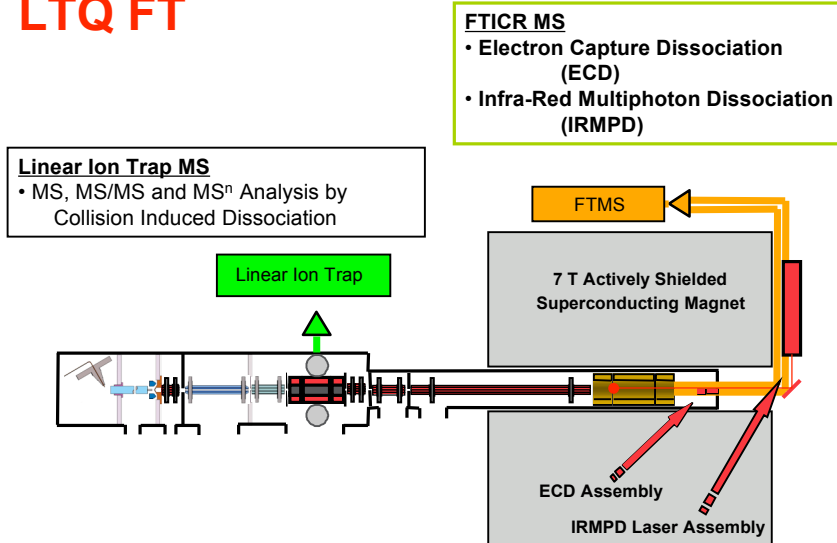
LTQ FT

FTICR MS
• Electron Capture Dissociation (ECD)
• Infra-Red Multiphoton Dissociation (IRMPD)

Linear Ion Trap MS
• MS, MS/MS and MS$^n$ Analysis by Collision Induced Dissociation

FTMS

Linear Ion Trap

7 T Actively Shielded Superconducting Magnet

ECD Assembly

IRMPD Laser Assembly